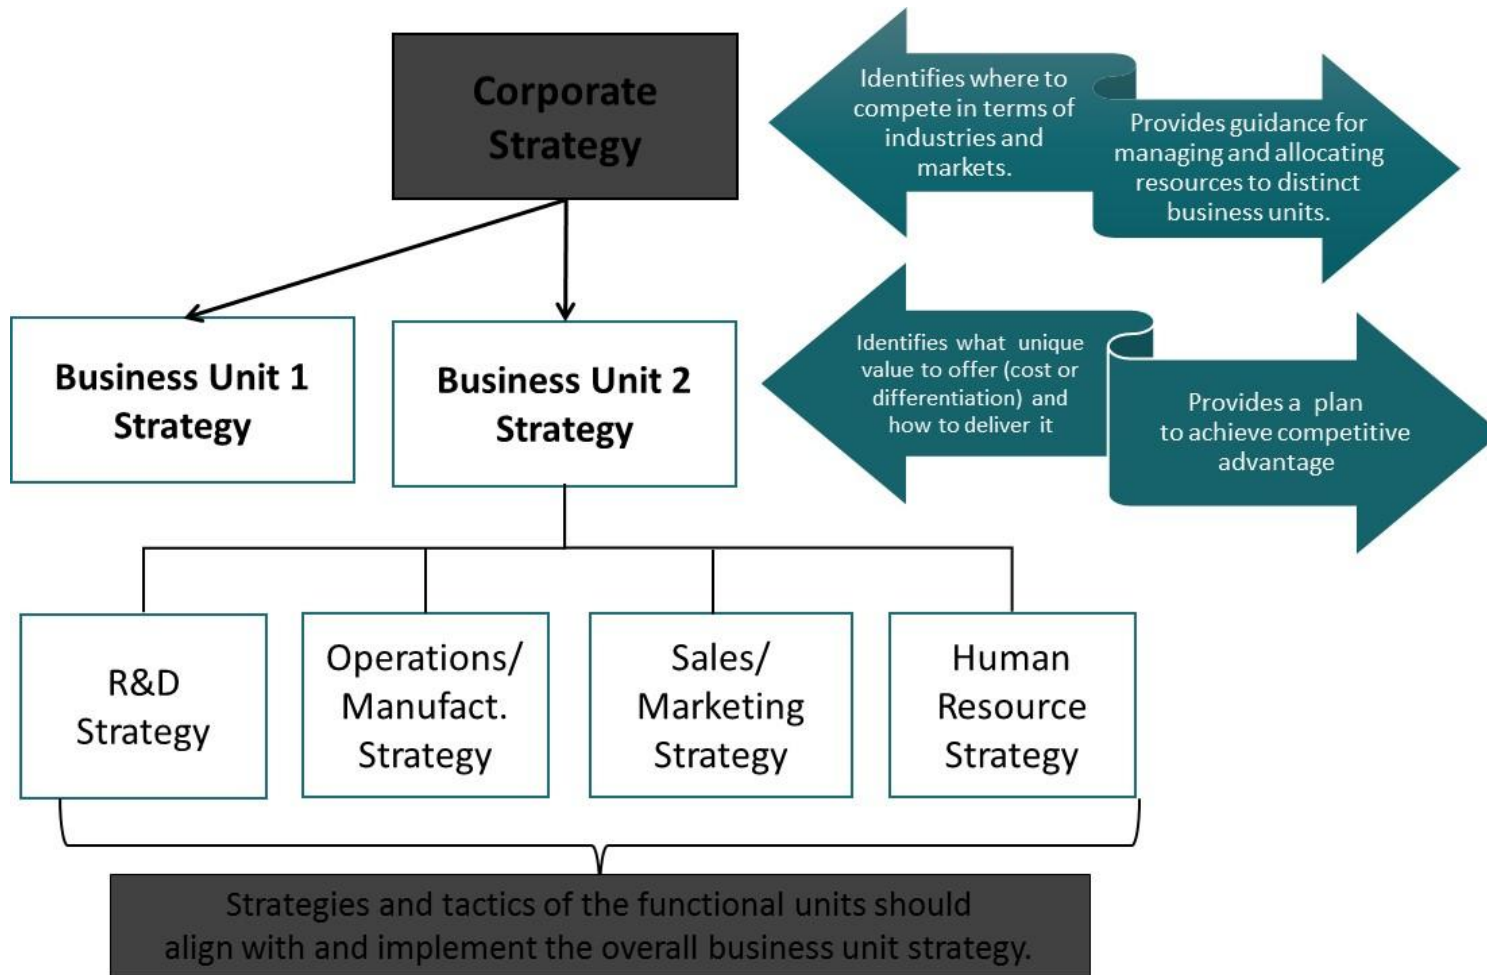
Corporate Strategy

Identifies where to compete in terms of industries and markets.

Provides guidance for managing and allocating resources to distinct business units.

Business Unit 1 Strategy

Business Unit 2 Strategy

Identifies what unique value to offer (cost or differentiation) and how to deliver it

Provides a plan to achieve competitive advantage

R&D Strategy

Operations/ Manufact. Strategy

Sales/ Marketing Strategy

Human Resource Strategy

Strategies and tactics of the functional units should align with and implement the overall business unit strategy.